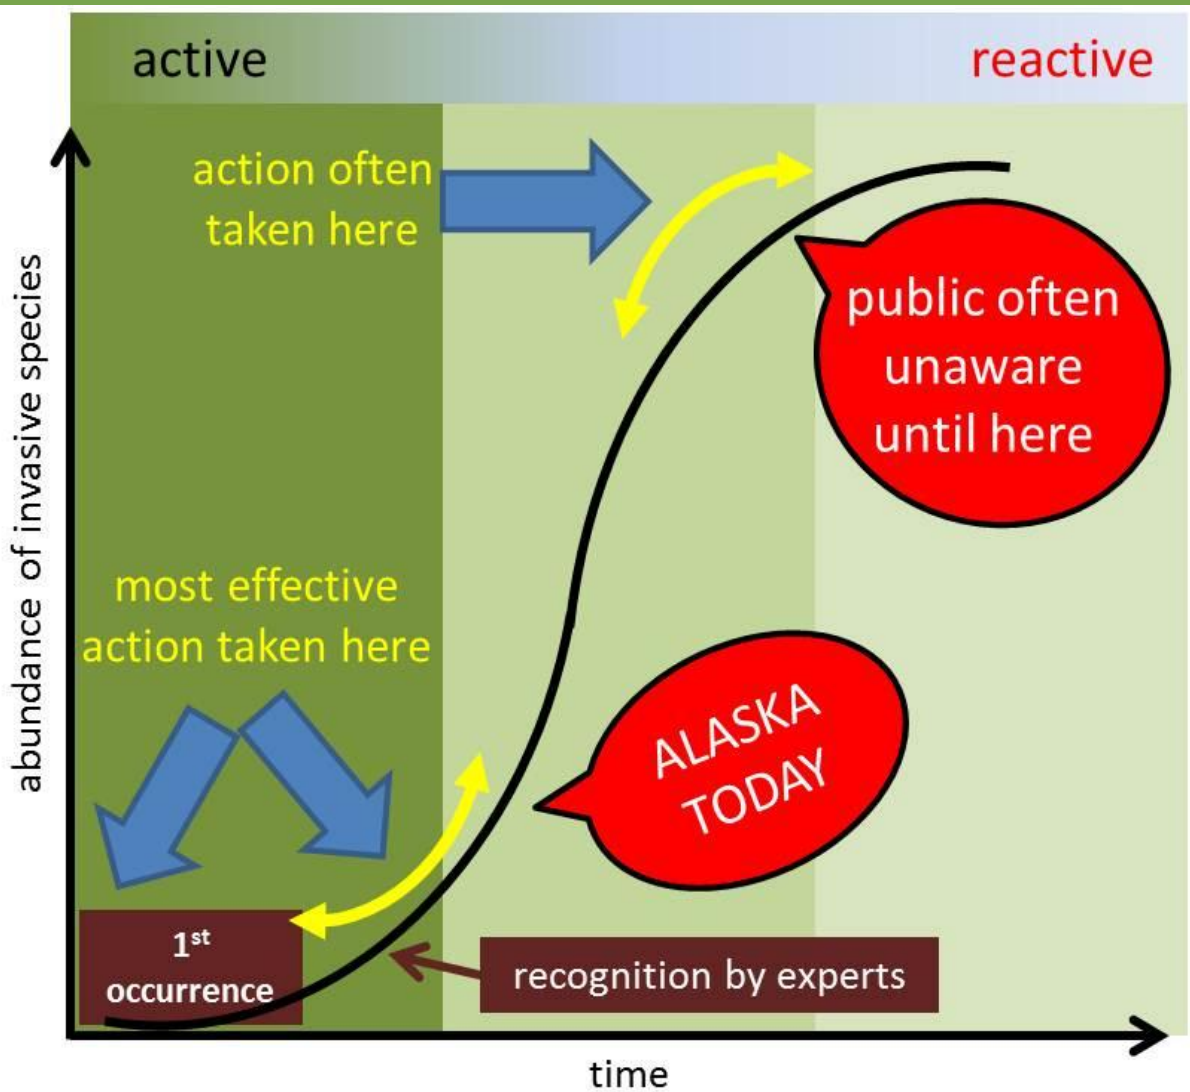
active

reactive

action often taken here

public often unaware until here

abundance of invasive species

most effective action taken here

ALASKA TODAY

1$^{st}$ occurrence

recognition by experts

time